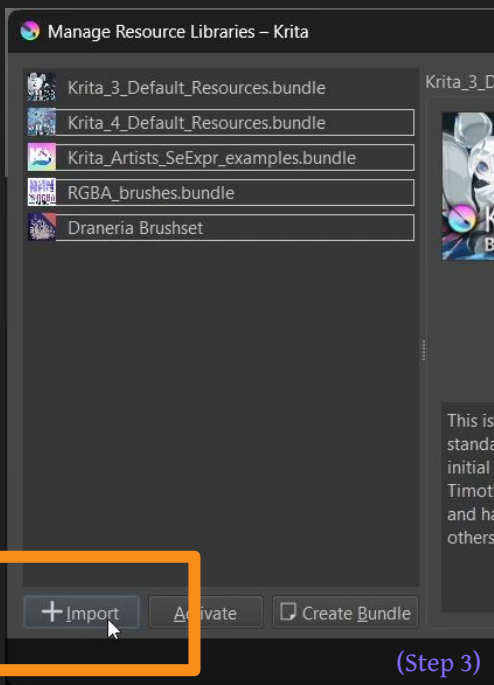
Manage Resource Libraries – Krita

Krita_3_Default_Resources.bundle
Krita_4_Default_Resources.bundle
Krita_Artists_SeExpr_examples.bundle
RGBA_brushes.bundle
Draneria Brushset

Krita_3_D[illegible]

K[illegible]
B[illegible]

This is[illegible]
standa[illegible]
initial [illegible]
Timot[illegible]
and ha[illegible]
others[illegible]

+ Import
Activate
Create Bundle

(Step 3)